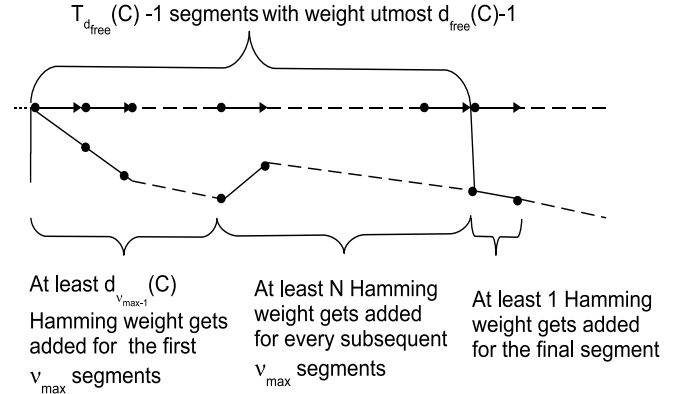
$T_{d_{free}}(C)$ -1 segments with weight utmost $d_{free}(C)$-1

At least $d_{\nu_{max-1}}(C)$ Hamming weight gets added for the first $\nu_{max}$ segments

At least N Hamming weight gets added for every subsequent $\nu_{max}$ segments

At least 1 Hamming weight gets added for the final segment